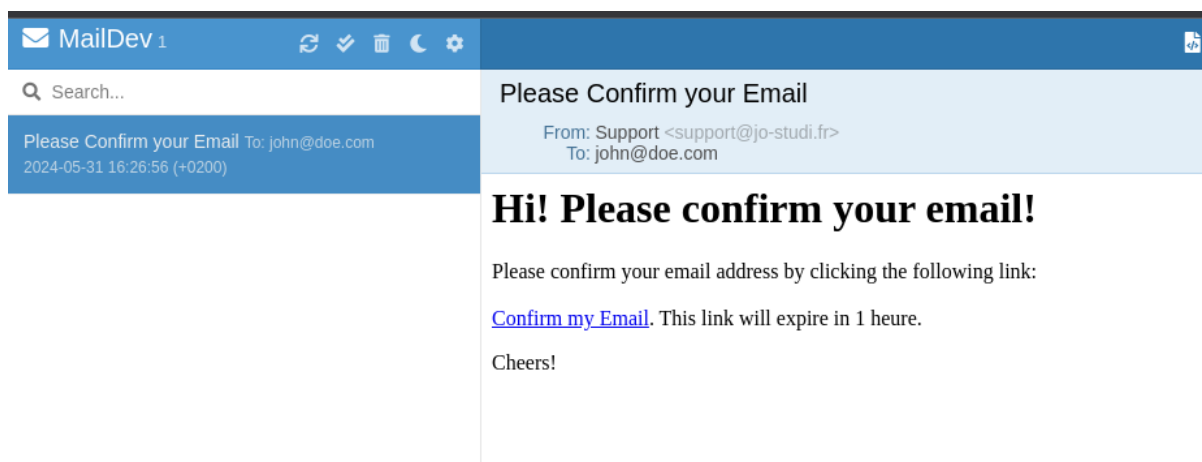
MailDev 1

Search...

Please Confirm your Email To: john@doe.com
2024-05-31 16:26:56 (+0200)

Please Confirm your Email

From: Support <support@jo-studi.fr>
To: john@doe.com

Hi! Please confirm your email!

Please confirm your email address by clicking the following link:

Confirm my Email. This link will expire in 1 heure.

Cheers!